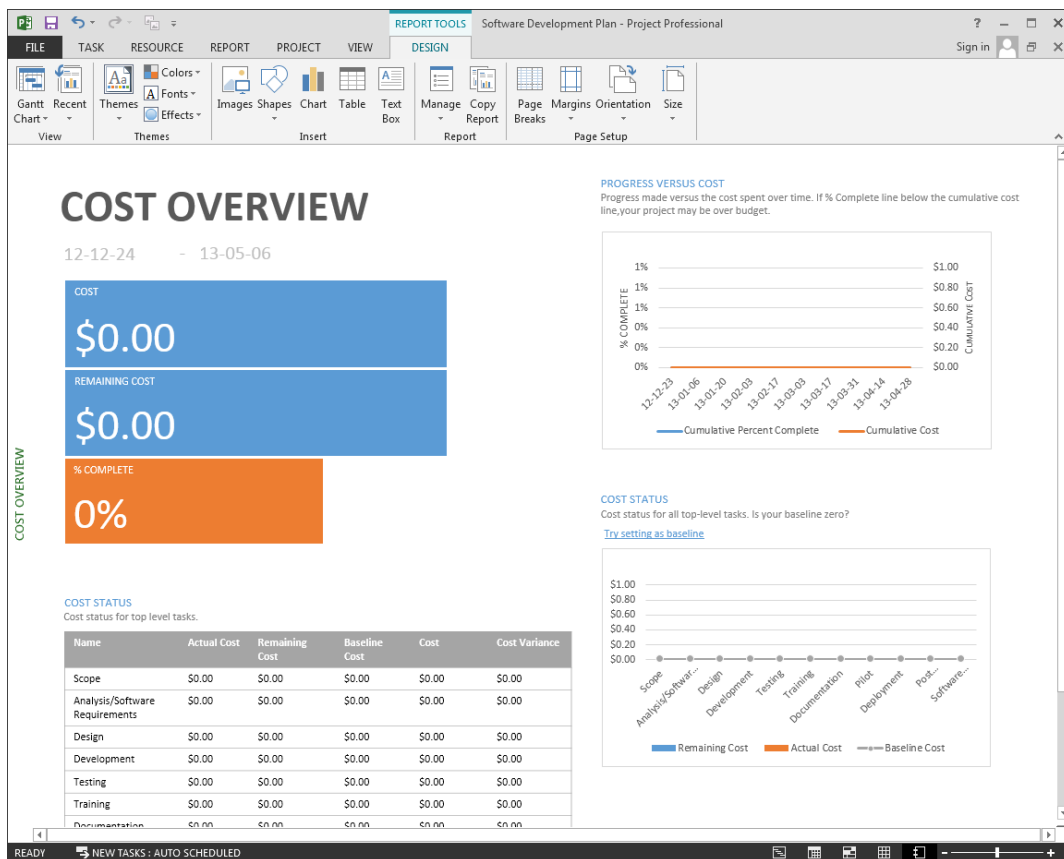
REPORT TOOLS Software Development Plan - Project Professional ? – □ ×

FILE TASK RESOURCE REPORT PROJECT VIEW DESIGN Sign in

Gantt Chart Recent Themes Colors Fonts Effects Images Shapes Chart Table Text Box Manage Copy Report Page Breaks Margins Orientation Size

View Themes Insert Report Page Setup

COST OVERVIEW

12-12-24 - 13-05-06

COST

$0.00

REMAINING COST

$0.00

% COMPLETE

0%

COST OVERVIEW

PROGRESS VERSUS COST

Progress made versus the cost spent over time. If % Complete line below the cumulative cost line,your project may be over budget.

1% 1% 1% 0% 0% 0%

% COMPLETE

$1.00 $0.80 $0.60 $0.40 $0.20 $0.00

CUMULATIVE COST

12-12-23 13-01-06 13-01-20 13-02-03 13-02-17 13-03-03 13-03-17 13-03-31 13-04-14 13-04-28

Cumulative Percent Complete Cumulative Cost

COST STATUS

Cost status for all top-level tasks. Is your baseline zero?

Try setting as baseline

$1.00 $0.80 $0.60 $0.40 $0.20 $0.00

Scope Analysis/Softwar... Design Development Testing Training Documentation Pilot Deployment Post... Software...

Remaining Cost Actual Cost Baseline Cost

COST STATUS

Cost status for top level tasks.

| Name | Actual Cost | Remaining Cost | Baseline Cost | Cost | Cost Variance |
|---|---|---|---|---|---|
| Scope | $0.00 | $0.00 | $0.00 | $0.00 | $0.00 |
| Analysis/Software Requirements | $0.00 | $0.00 | $0.00 | $0.00 | $0.00 |
| Design | $0.00 | $0.00 | $0.00 | $0.00 | $0.00 |
| Development | $0.00 | $0.00 | $0.00 | $0.00 | $0.00 |
| Testing | $0.00 | $0.00 | $0.00 | $0.00 | $0.00 |
| Training | $0.00 | $0.00 | $0.00 | $0.00 | $0.00 |
| Documentation | $0.00 | $0.00 | $0.00 | $0.00 | $0.00 |

READY NEW TASKS : AUTO SCHEDULED